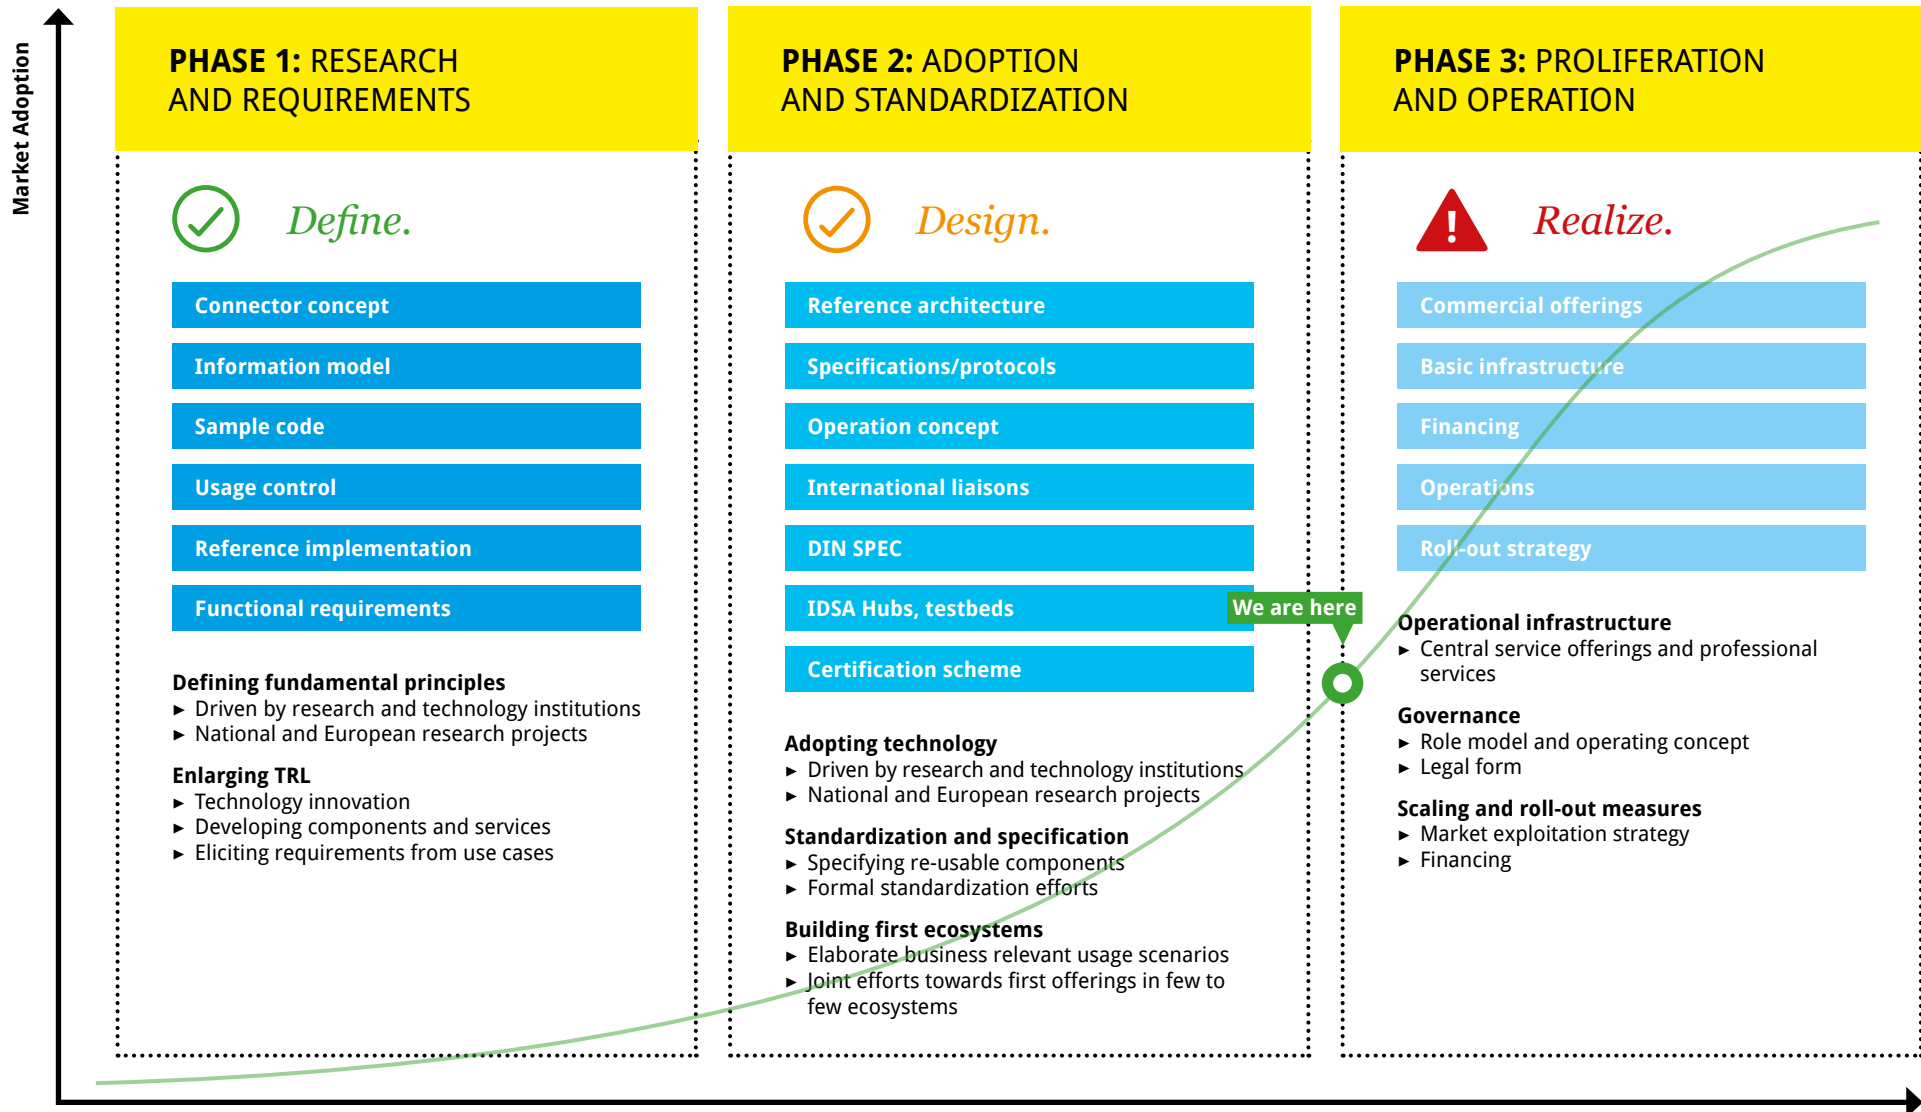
Market Adoption

PHASE 1: RESEARCH AND REQUIREMENTS

Define.

Connector concept

Information model

Sample code

Usage control

Reference implementation

Functional requirements

Defining fundamental principles
► Driven by research and technology institutions
► National and European research projects

Enlarging TRL
► Technology innovation
► Developing components and services
► Eliciting requirements from use cases

PHASE 2: ADOPTION AND STANDARDIZATION

Design.

Reference architecture

Specifications/protocols

Operation concept

International liaisons

DIN SPEC

IDSA Hubs, testbeds

Certification scheme

We are here

Adopting technology
► Driven by research and technology institutions
► National and European research projects

Standardization and specification
► Specifying re-usable components
► Formal standardization efforts

Building first ecosystems
► Elaborate business relevant usage scenarios
► Joint efforts towards first offerings in few to few ecosystems

PHASE 3: PROLIFERATION AND OPERATION

Realize.

Commercial offerings

Basic infrastructure

Financing

Operations

Roll-out strategy

Operational infrastructure
► Central service offerings and professional services

Governance
► Role model and operating concept
► Legal form

Scaling and roll-out measures
► Market exploitation strategy
► Financing